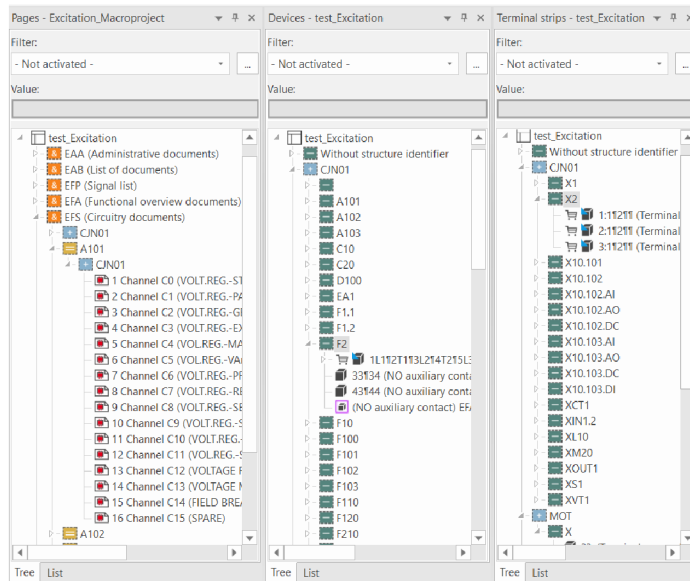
Pages - Excitation_Macroproject

Filter:

- Not activated -

Value:

test_Excitation
EAA (Administrative documents)
EAB (List of documents)
EFP (Signal list)
EFA (Functional overview documents)
EFS (Circuitry documents)
CJN01
A101
CJN01
1 Channel C0 (VOLT.REG.-S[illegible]
2 Channel C1 (VOLT.REG.-PA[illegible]
3 Channel C2 (VOLT.REG.-G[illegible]
4 Channel C3 (VOLT.REG.-EX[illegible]
5 Channel C4 (VOL.REG.-MA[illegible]
6 Channel C5 (VOL.REG.-VA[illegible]
7 Channel C6 (VOLT.REG.-PF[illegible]
8 Channel C7 (VOLT.REG.-RE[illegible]
9 Channel C8 (VOLT.REG.-SE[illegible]
10 Channel C9 (VOLT.REG.-S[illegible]
11 Channel C10 (VOLT.REG.-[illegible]
12 Channel C11 (VOL.REG.-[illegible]
13 Channel C12 (VOLTAGE F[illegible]
14 Channel C13 (VOLTAGE M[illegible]
15 Channel C14 (FIELD BREA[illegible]
16 Channel C15 (SPARE)
A102

Tree List

Devices - test_Excitation

Filter:

- Not activated -

Value:

test_Excitation
Without structure identifier
CJN01
A101
A102
A103
C10
C20
D100
EA1
F1.1
F1.2
F2
1L1¶2T1¶3L2¶4T2¶5L3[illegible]
33¶34 (NO auxiliary conta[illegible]
43¶44 (NO auxiliary conta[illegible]
(NO auxiliary contact) EF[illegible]
F10
F100
F101
F102
F103
F110
F120
F210

Tree List

Terminal strips - test_Excitation

Filter:

- Not activated -

Value:

test_Excitation
Without structure identifier
CJN01
X1
X2
1:1¶2¶¶ (Terminal
2:1¶2¶¶ (Terminal
3:1¶2¶¶ (Terminal
X10.101
X10.102
X10.102.AI
X10.102.AO
X10.102.DC
X10.103.AI
X10.103.AO
X10.103.DC
X10.103.DI
XCT1
XIN1.2
XL10
XM20
XOUT1
XS1
XVT1
MOT
X

Tree List